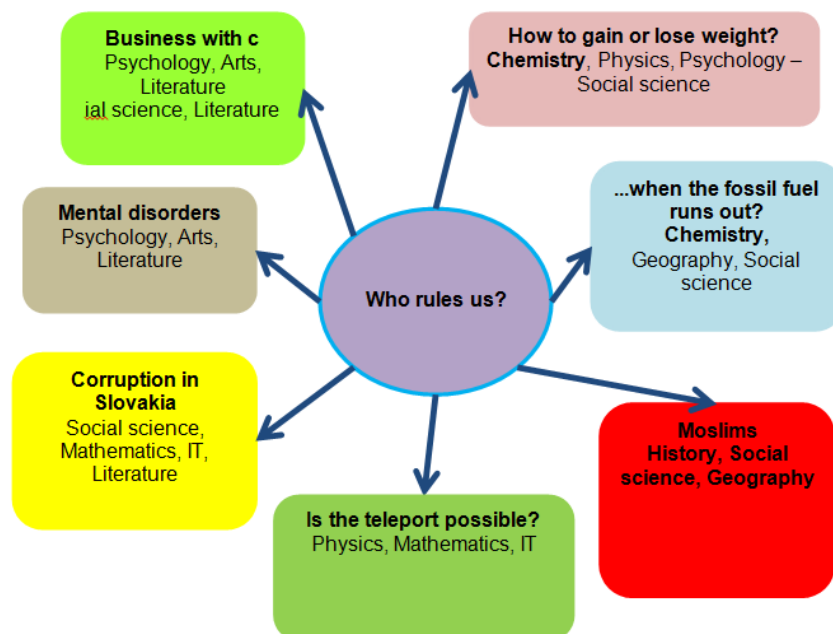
Business with c
Psychology, Arts, Literature
ial science, Literature

How to gain or lose weight?
Chemistry, Physics, Psychology – Social science

Mental disorders
Psychology, Arts, Literature

Who rules us?

...when the fossil fuel runs out?
Chemistry,
Geography, Social science

Corruption in Slovakia
Social science, Mathematics, IT, Literature

Moslims
History, Social science, Geography

Is the teleport possible?
Physics, Mathematics, IT